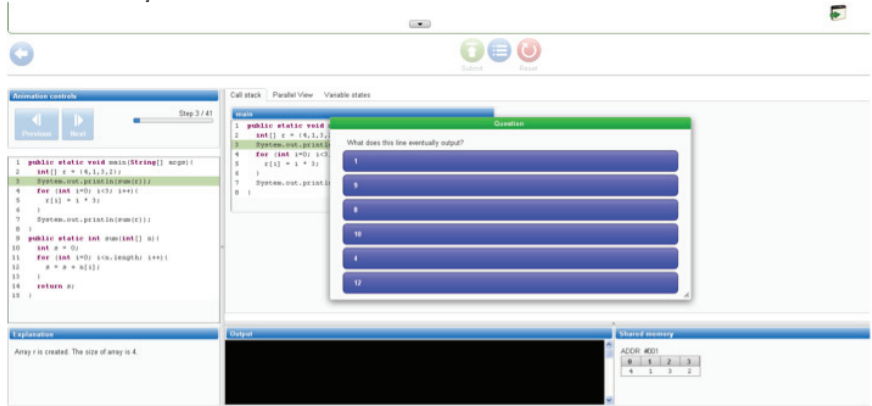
Submit Reset

Animation controls

Step 3 / 41

Previous Next

1 public static void main(String[] args){
2 int[] r = {4,1,3,2};
3 System.out.println(sum(r));
4 for (int i=0; i<3; i++){
5 r[i] = i * 3;
6 }
7 System.out.println(sum(r));
8 }
9 public static int sum(int[] n){
10 int s = 0;
11 for (int i=0; i<n.length; i++){
12 s = s + n[i];
13 }
14 return s;
15 }

Call stack Parallel View Variable states

main

1 public static void
2 int[] r = {4,1,3,
3 System.out.printl
4 for (int i=0; i<3
5 r[i] = i * 3;
6 }
7 System.out.printl
8 }

Question

What does this line eventually output?

1

9

8

10

4

12

Explanation

Array r is created. The size of array is 4.

Output

Shared memory

ADDR #001

| 0 | 1 | 2 | 3 |
|---|---|---|---|
| 4 | 1 | 3 | 2 |